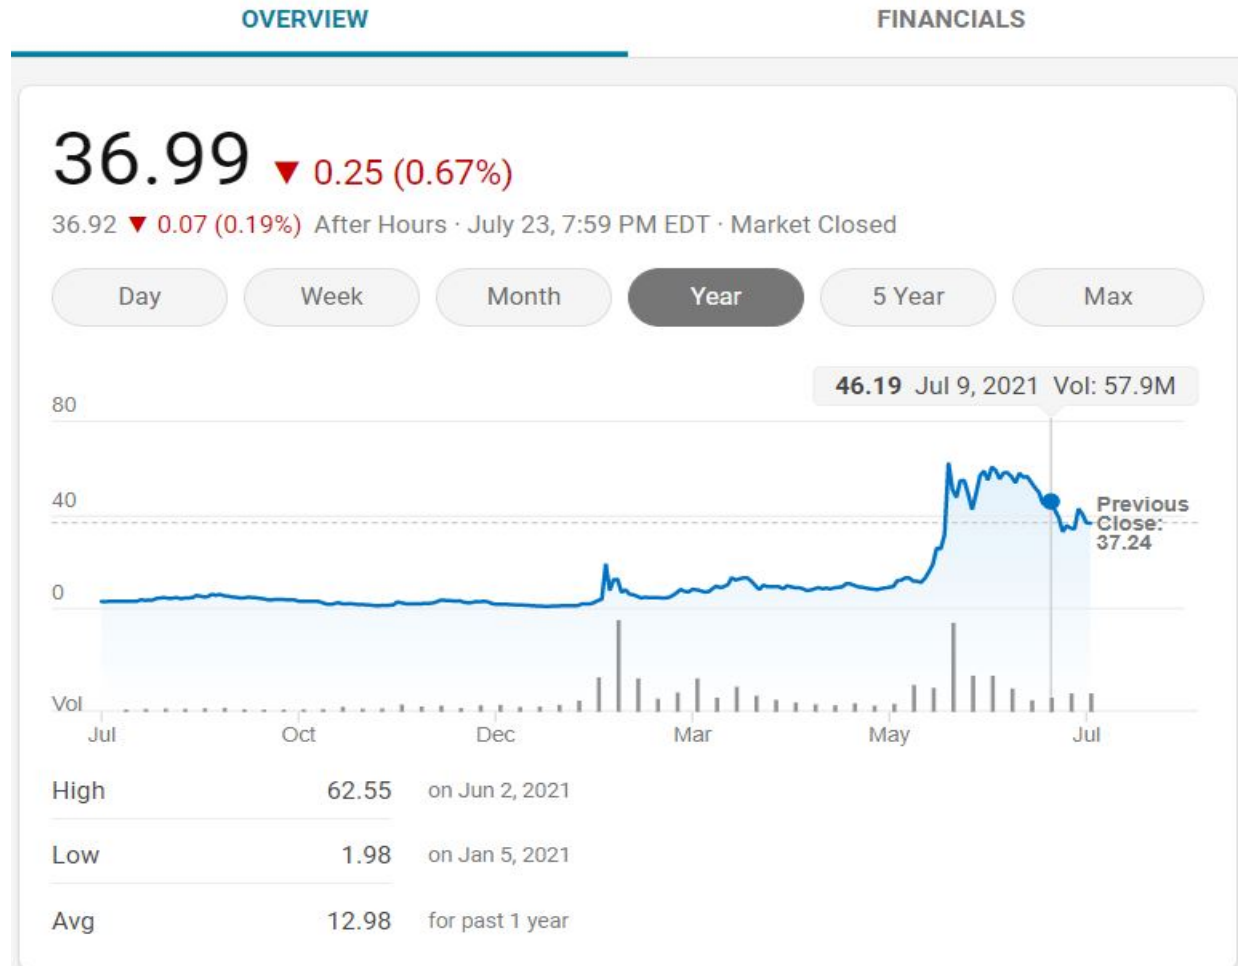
OVERVIEW

FINANCIALS

36.99 ▼ 0.25 (0.67%)

36.92 ▼ 0.07 (0.19%) After Hours · July 23, 7:59 PM EDT · Market Closed

Day Week Month Year 5 Year Max

46.19 Jul 9, 2021 Vol: 57.9M

80

40

0

Previous Close: 37.24

Vol

Jul Oct Dec Mar May Jul

| | | |
|---|---|---|
| High | 62.55 | on Jun 2, 2021 |
| Low | 1.98 | on Jan 5, 2021 |
| Avg | 12.98 | for past 1 year |